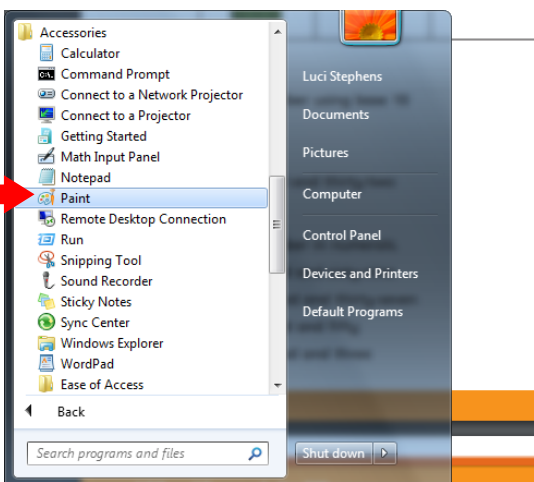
Accessories
Calculator
Command Prompt
Connect to a Network Projector
Connect to a Projector
Getting Started
Math Input Panel
Notepad
Paint
Remote Desktop Connection
Run
Snipping Tool
Sound Recorder
Sticky Notes
Sync Center
Windows Explorer
WordPad
Ease of Access
Back
Search programs and files

Luci Stephens
Documents
Pictures
Computer
Control Panel
Devices and Printers
Default Programs
Shut down